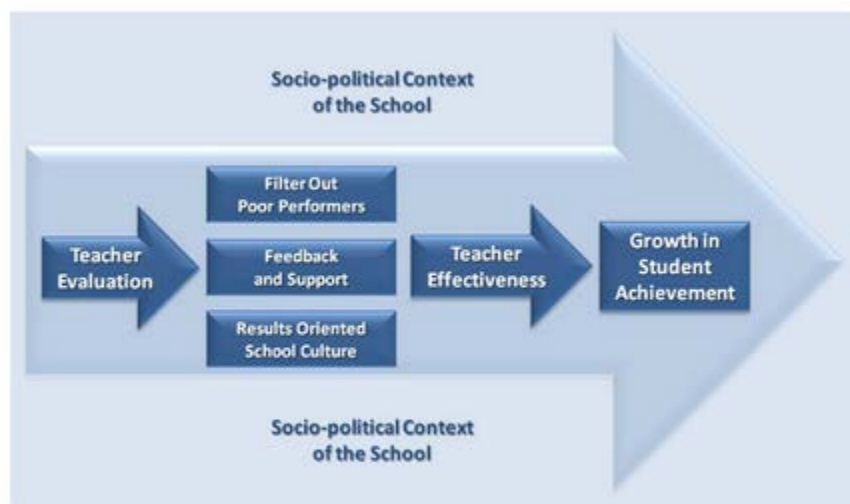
Socio-political Context of the School

Teacher Evaluation

Filter Out Poor Performers

Feedback and Support

Results Oriented School Culture

Teacher Effectiveness

Growth in Student Achievement

Socio-political Context of the School